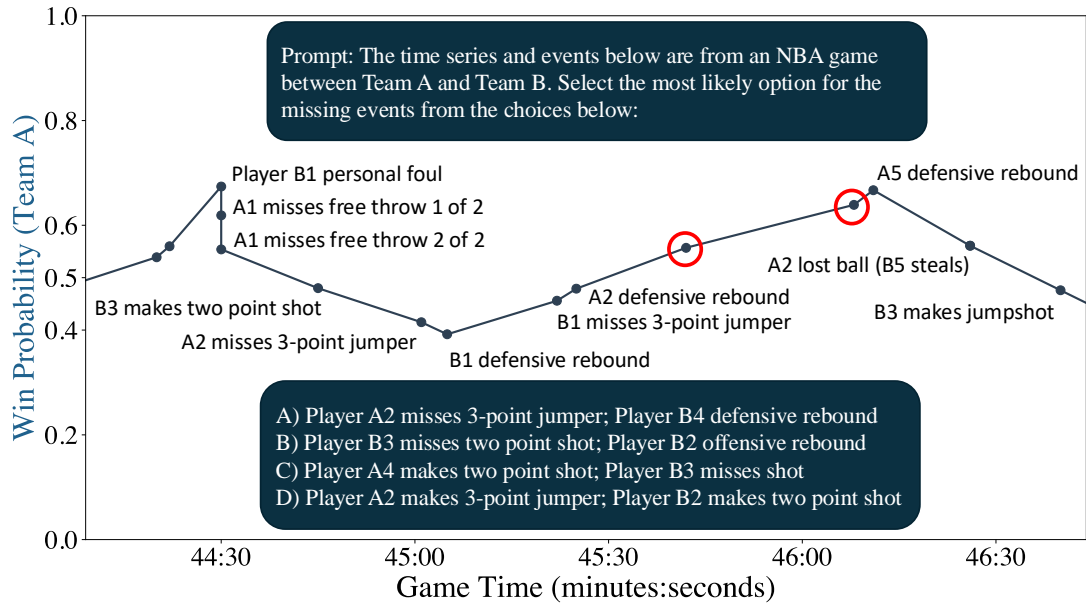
Prompt: The time series and events below are from an NBA game between Team A and Team B. Select the most likely option for the missing events from the choices below:

1.0
0.8
0.6
0.5
0.4
0.2
0.0

Win Probability (Team A)

Player B1 personal foul
A1 misses free throw 1 of 2
A1 misses free throw 2 of 2
B3 makes two point shot
A2 misses 3-point jumper
B1 defensive rebound
A2 defensive rebound
B1 misses 3-point jumper
A5 defensive rebound
A2 lost ball (B5 steals)
B3 makes jumpshot

A) Player A2 misses 3-point jumper; Player B4 defensive rebound
B) Player B3 misses two point shot; Player B2 offensive rebound
C) Player A4 makes two point shot; Player B3 misses shot
D) Player A2 makes 3-point jumper; Player B2 makes two point shot

44:30
45:00
45:30
46:00
46:30

Game Time (minutes:seconds)